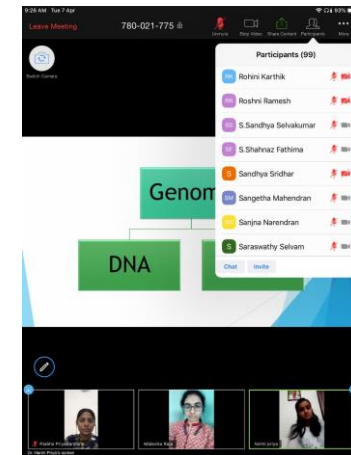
9:26 AM Tue 7 Apr

93%

Leave Meeting

780-021-775

Unmute

Stop Video

Share Content

Participants

More

Switch Camera

Participants (99)

RK Rohini Karthik

RR Roshni Ramesh

SS S.Sandhya Selvakumar

SF S.Shahnaz Fathima

SS Sandhya Sridhar

SM Sangetha Mahendran

SN Sanjna Narendran

S Saraswathy Selvam

Chat

Invite

Genom

DNA

Nakira Priyadarshini

Dr. Hemi Priya's screen

Nilavuka Raja

Hemi priya